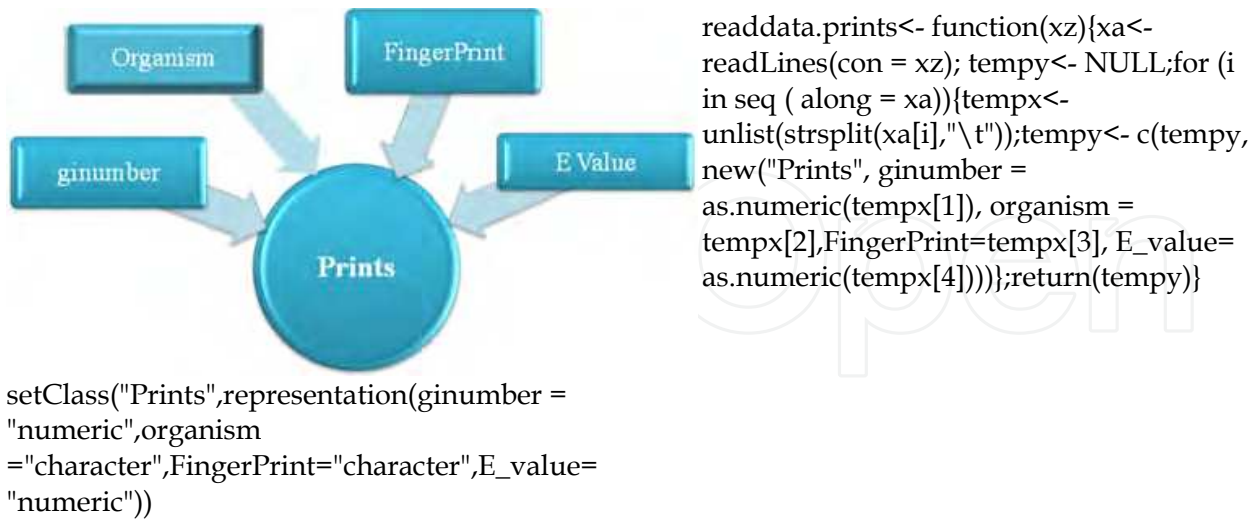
Organism

FingerPrint

ginumber

E Value

Prints

setClass("Prints",representation(ginumber = "numeric",organism ="character",FingerPrint="character",E_value= "numeric"))

readdata.prints<- function(xz){xa<- readLines(con = xz); tempy<- NULL;for (i in seq ( along = xa)){tempx<- unlist(strsplit(xa[i],"\t"));tempy<- c(tempy, new("Prints", ginumber = as.numeric(tempx[1]), organism = tempx[2],FingerPrint=tempx[3], E_value= as.numeric(tempx[4])))};return(tempy)}